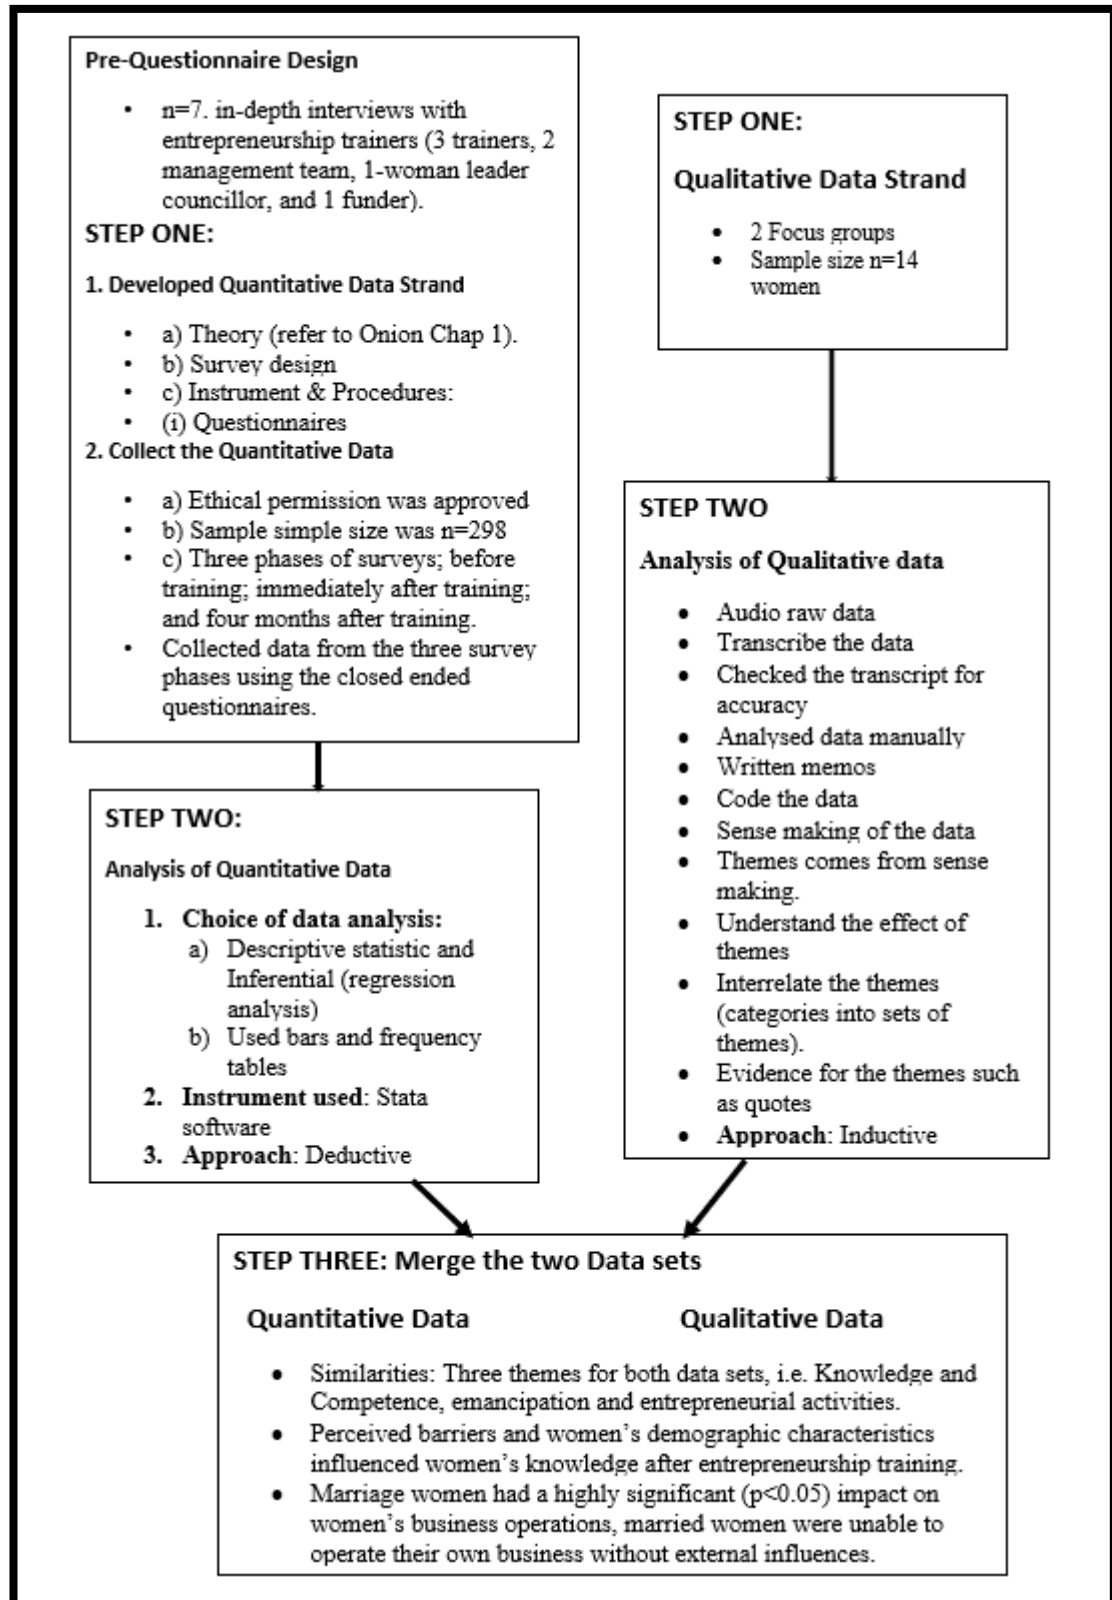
Pre-Questionnaire Design

- n=7. in-depth interviews with entrepreneurship trainers (3 trainers, 2 management team, 1-woman leader councillor, and 1 funder).

STEP ONE:

1. Developed Quantitative Data Strand

- a) Theory (refer to Onion Chap 1).
- b) Survey design
- c) Instrument & Procedures:
- (i) Questionnaires

2. Collect the Quantitative Data

- a) Ethical permission was approved
- b) Sample simple size was n=298
- c) Three phases of surveys; before training; immediately after training; and four months after training.
- Collected data from the three survey phases using the closed ended questionnaires.

STEP ONE:

Qualitative Data Strand

- 2 Focus groups
- Sample size n=14 women

STEP TWO:

Analysis of Quantitative Data

1. Choice of data analysis:
   a) Descriptive statistic and Inferential (regression analysis)
   b) Used bars and frequency tables
2. Instrument used: Stata software
3. Approach: Deductive

STEP TWO

Analysis of Qualitative data

- Audio raw data
- Transcribe the data
- Checked the transcript for accuracy
- Analysed data manually
- Written memos
- Code the data
- Sense making of the data
- Themes comes from sense making.
- Understand the effect of themes
- Interrelate the themes (categories into sets of themes).
- Evidence for the themes such as quotes
- Approach: Inductive

STEP THREE: Merge the two Data sets

Quantitative Data

Qualitative Data

- Similarities: Three themes for both data sets, i.e. Knowledge and Competence, emancipation and entrepreneurial activities.
- Perceived barriers and women's demographic characteristics influenced women's knowledge after entrepreneurship training.
- Marriage women had a highly significant (p<0.05) impact on women's business operations, married women were unable to operate their own business without external influences.